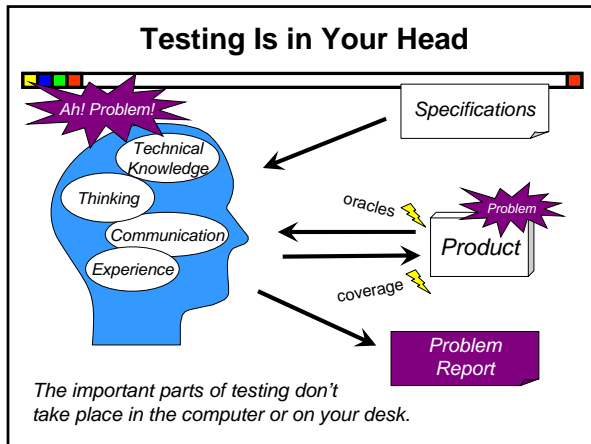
Testing Is in Your Head

Ah! Problem!

Specifications

Technical Knowledge

Thinking

Communication

Experience

oracles

Problem

Product

coverage

Problem Report

The important parts of testing don't take place in the computer or on your desk.